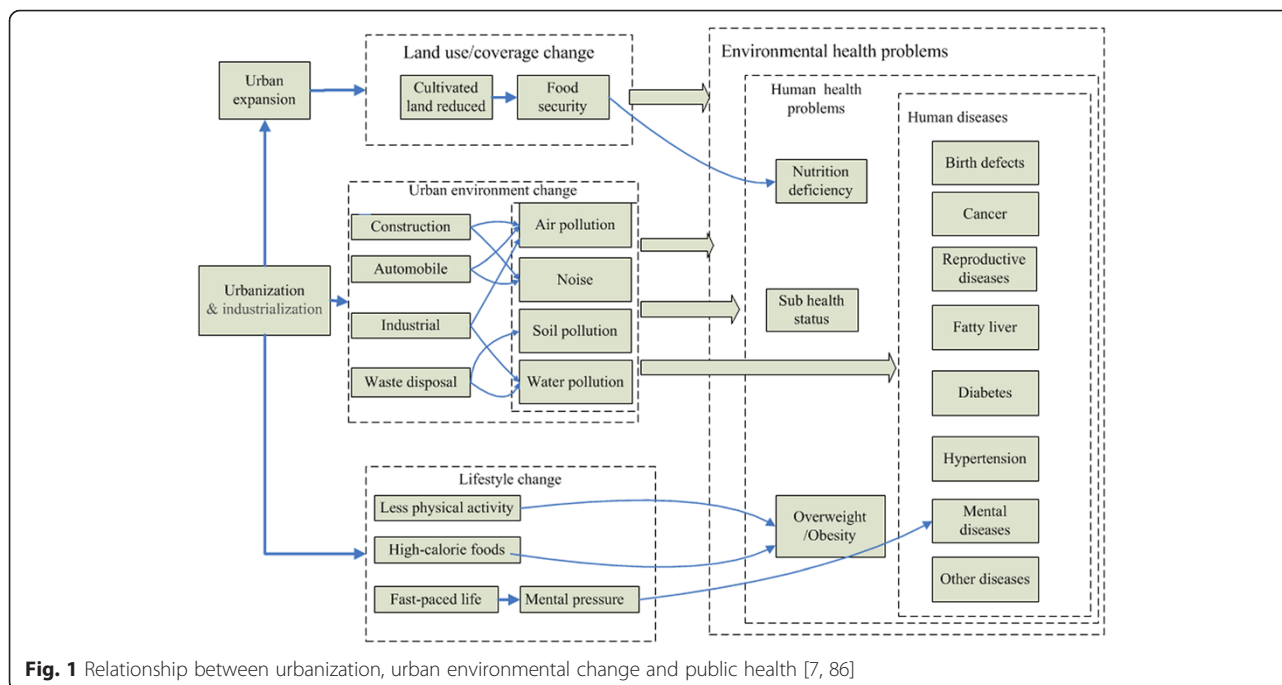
Urban expansion

Land use/coverage change

Cultivated land reduced

Food security

Environmental health problems

Human health problems

Human diseases

Nutrition deficiency

Urban environment change

Construction

Automobile

Industrial

Waste disposal

Air pollution

Noise

Soil pollution

Water pollution

Urbanization & industrialization

Sub health status

Birth defects

Cancer

Reproductive diseases

Fatty liver

Diabetes

Hypertension

Mental diseases

Other diseases

Lifestyle change

Less physical activity

High-calorie foods

Fast-paced life

Mental pressure

Overweight /Obesity

**Fig. 1** Relationship between urbanization, urban environmental change and public health [7, 86]